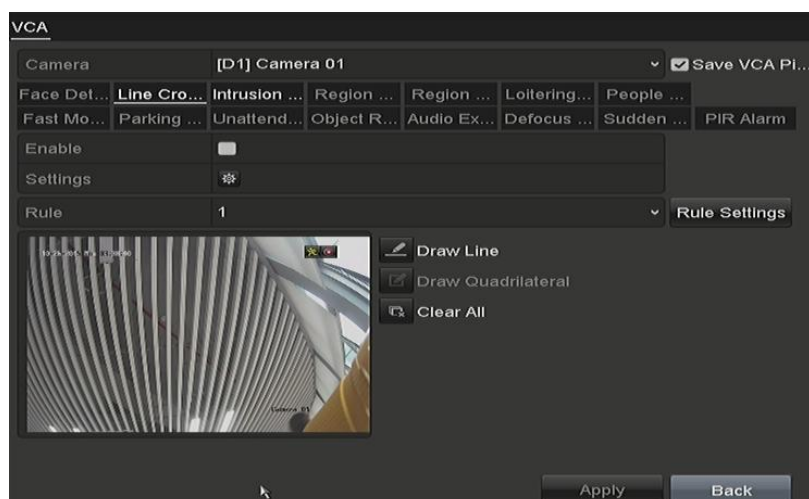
VCA

Camera
[D1] Camera 01
Save VCA Pi...

Face Det...
Line Cro...
Intrusion ...
Region ...
Region ...
Loitering...
People ...
Fast Mo...
Parking ...
Unattend...
Object R...
Audio Ex...
Defocus ...
Sudden ...
PIR Alarm

Enable
Settings
Rule
1
Rule Settings

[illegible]
Camera 01

Draw Line
Draw Quadrilateral
Clear All

Apply
Back